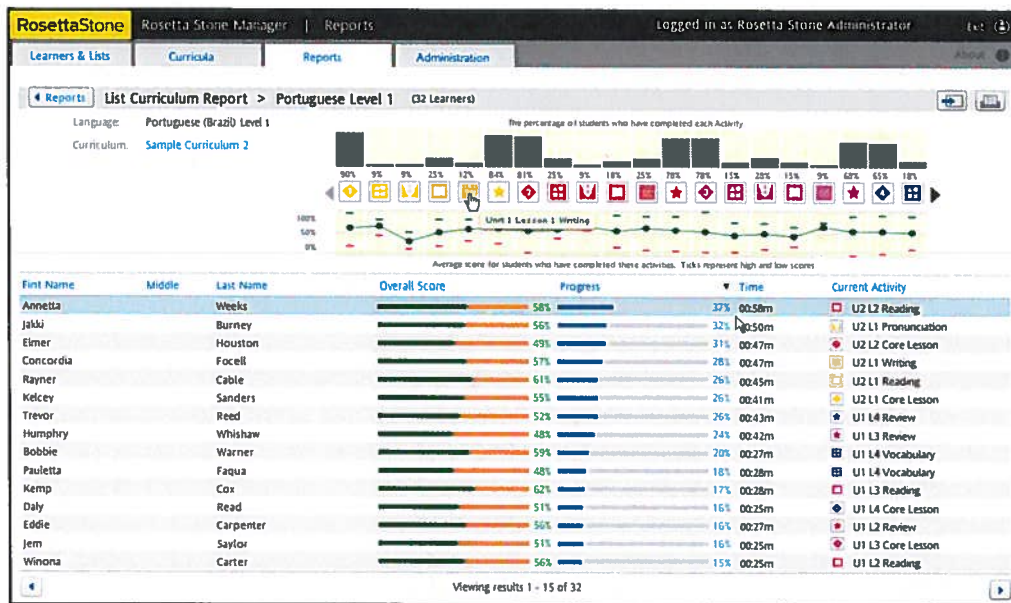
RosettaStone Rosetta Stone Manager | Reports

Logged in as Rosetta Stone Administrator

Learners & Lists
Curricula
Reports
Administration

About

◂ Reports List Curriculum Report > Portuguese Level 1 (32 Learners)

Language: Portuguese (Brazil) Level 1
Curriculum: Sample Curriculum 2

The percentage of students who have completed each Activity

90% 9% 9% 25% 12% 84% 81% 25% 9% 18% 25% 78% 78% 15% 28% 15% 9% 62% 65% 18%

100%
50%
0%

Unit 1 Lesson 1 Writing

Average score for students who have completed these activities. Ticks represent high and low scores

| First Name | Middle | Last Name | Overall Score | Progress | ▼ Time | Current Activity |
|---|---|---|---|---|---|---|
| Annetta | | Weeks | 58% | 37% | 00:58m | U2 L2 Reading |
| Jakki | | Burney | 56% | 32% | 00:50m | U2 L1 Pronunciation |
| Elmer | | Houston | 49% | 31% | 00:47m | U2 L2 Core Lesson |
| Concordia | | Focell | 57% | 28% | 00:47m | U2 L1 Writing |
| Rayner | | Cable | 61% | 26% | 00:45m | U2 L1 Reading |
| Kelcey | | Sanders | 55% | 26% | 00:41m | U2 L1 Core Lesson |
| Trevor | | Reed | 52% | 26% | 00:43m | U1 L4 Review |
| Humphry | | Whishaw | 48% | 24% | 00:42m | U1 L3 Review |
| Bobbie | | Warner | 59% | 20% | 00:27m | U1 L4 Vocabulary |
| Pauletta | | Faqua | 48% | 18% | 00:28m | U1 L4 Vocabulary |
| Kemp | | Cox | 62% | 17% | 00:28m | U1 L3 Reading |
| Daly | | Read | 51% | 16% | 00:25m | U1 L4 Core Lesson |
| Eddie | | Carpenter | 56% | 16% | 00:27m | U1 L2 Review |
| Jem | | Saylor | 51% | 16% | 00:25m | U1 L3 Core Lesson |
| Winona | | Carter | 56% | 15% | 00:25m | U1 L2 Reading |

Viewing results 1 - 15 of 32